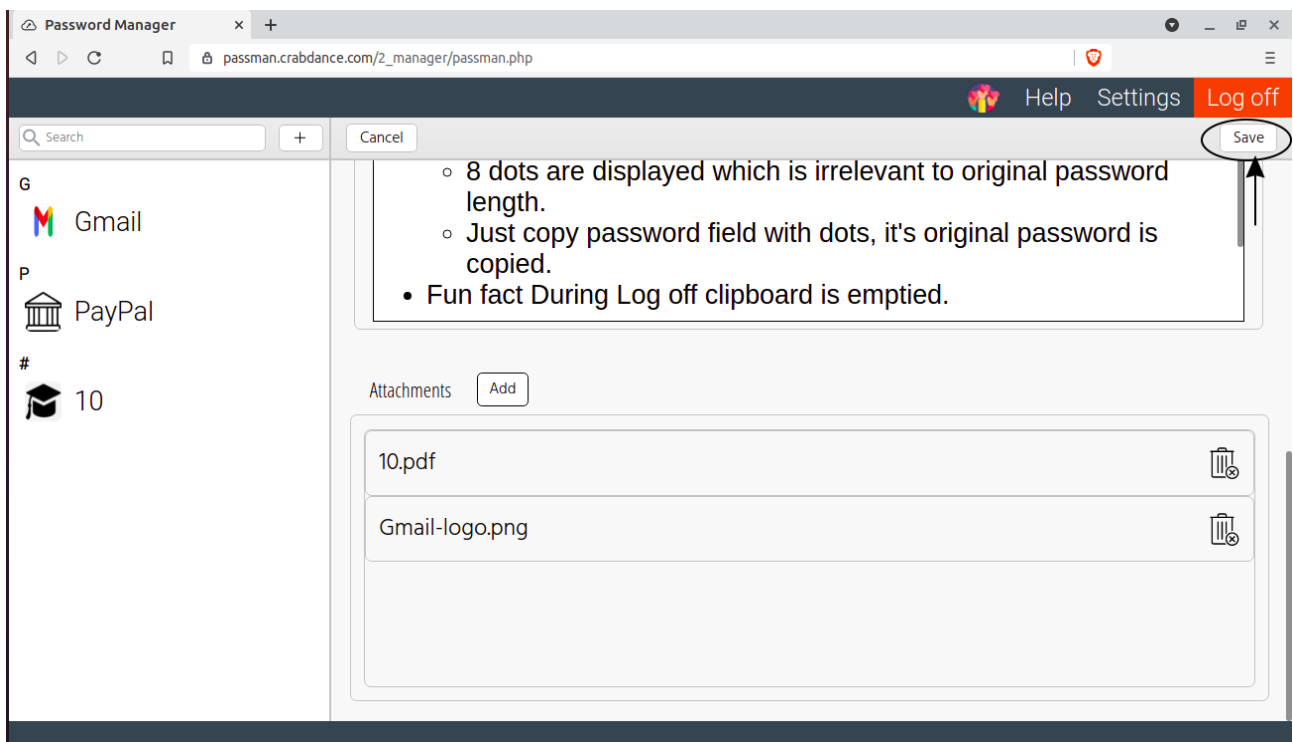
Password Manager ×   +

passman.crabdance.com/2_manager/passman.php

Help Settings Log off

Search   +

Cancel

Save

G

Gmail

P

PayPal

#

10

- 8 dots are displayed which is irrelevant to original password length.
- Just copy password field with dots, it's original password is copied.

• Fun fact During Log off clipboard is emptied.

Attachments   Add

10.pdf

Gmail-logo.png